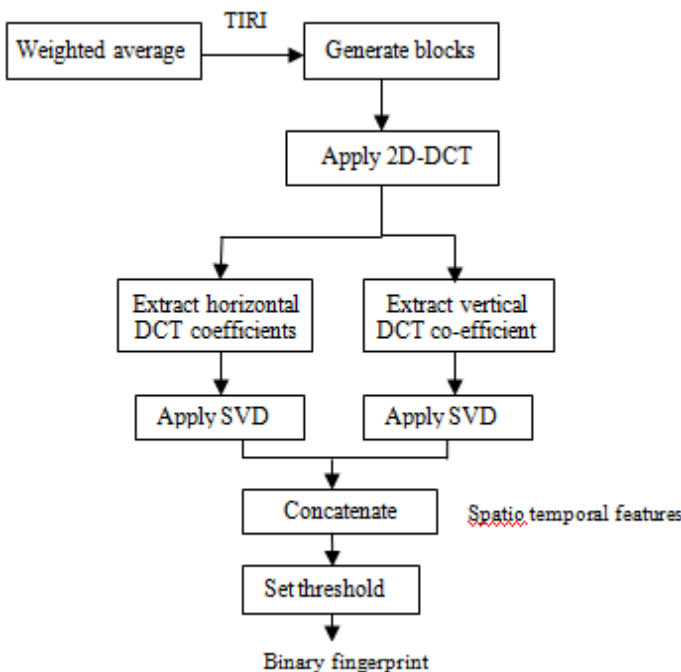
Weighted average

TIRI

Generate blocks

Apply 2D-DCT

Extract horizontal DCT coefficients

Extract vertical DCT co-efficient

Apply SVD

Apply SVD

Concatenate

Spatio temporal features

Set threshold

Binary fingerprint